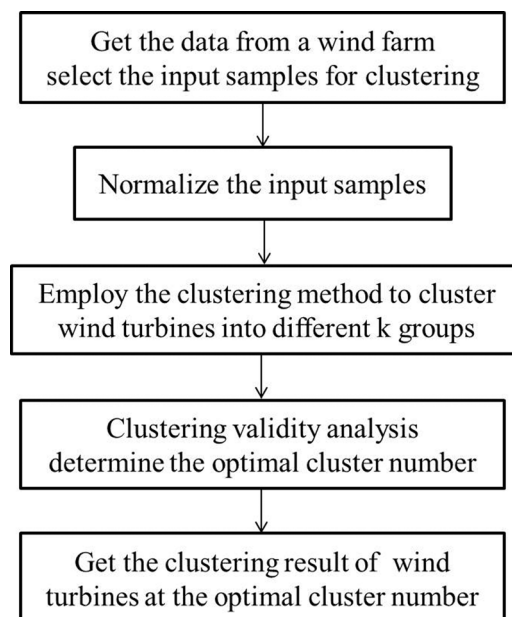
Get the data from a wind farm
select the input samples for clustering

Normalize the input samples

Employ the clustering method to cluster wind turbines into different k groups

Clustering validity analysis
determine the optimal cluster number

Get the clustering result of wind turbines at the optimal cluster number